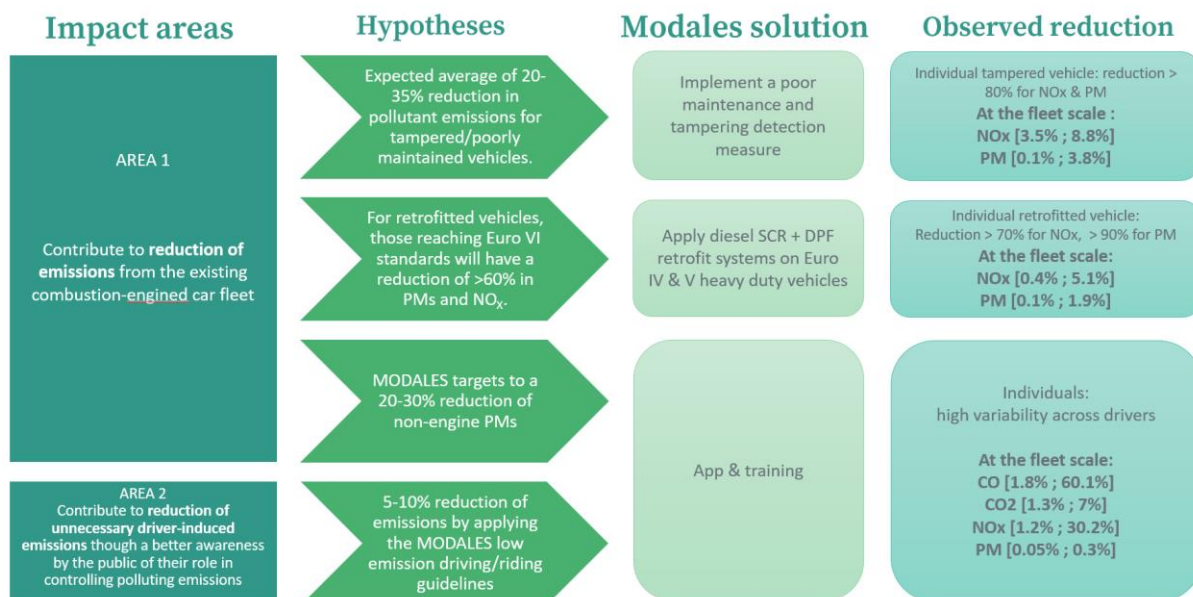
Impact areas

Hypotheses

Modales solution

Observed reduction

AREA 1

Contribute to **reduction of emissions** from the existing combustion-engined car fleet

Expected average of 20-35% reduction in pollutant emissions for tampered/poorly maintained vehicles.

Implement a poor maintenance and tampering detection measure

Individual tampered vehicle: reduction > 80% for NOx & PM
**At the fleet scale :**
**NOx [3.5% ; 8.8%]**
**PM [0.1% ; 3.8%]**

For retrofitted vehicles, those reaching Euro VI standards will have a reduction of >60% in PMs and NO$_X$.

Apply diesel SCR + DPF retrofit systems on Euro IV & V heavy duty vehicles

Individual retrofitted vehicle: Reduction > 70% for NOx, > 90% for PM
**At the fleet scale:**
**NOx [0.4% ; 5.1%]**
**PM [0.1% ; 1.9%]**

MODALES targets to a 20-30% reduction of non-engine PMs

App & training

Individuals:
high variability across drivers

**At the fleet scale:**
**CO [1.8% ; 60.1%]**
**CO2 [1.3% ; 7%]**
**NOx [1.2% ; 30.2%]**
**PM [0.05% ; 0.3%]**

AREA 2
Contribute to **reduction of unnecessary driver-induced emissions** though a better awareness by the public of their role in controlling polluting emissions

5-10% reduction of emissions by applying the MODALES low emission driving/riding guidelines